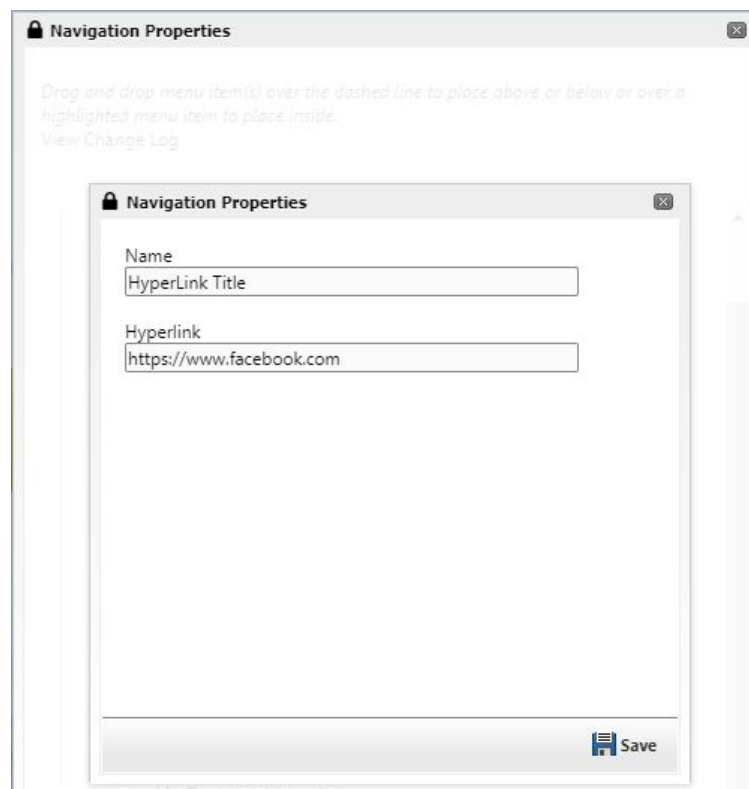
Navigation Properties

Drag and drop menu item(s) over the dashed line to place above or below or over a highlighted menu item to place inside.
View Change Log

Navigation Properties

Name
HyperLink Title

Hyperlink
https://www.facebook.com

Save